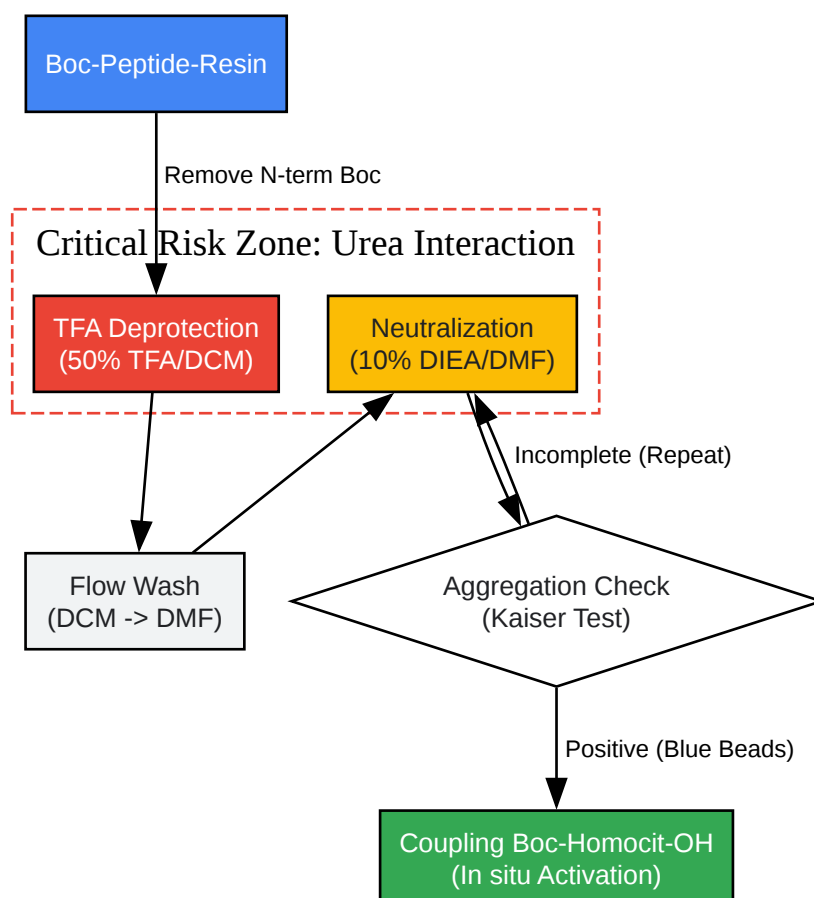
Boc-Peptide-Resin

Remove N-term Boc

Critical Risk Zone: Urea Interaction

TFA Deprotection
(50% TFA/DCM)

Neutralization
(10% DIEA/DMF)

Incomplete (Repeat)

Flow Wash
(DCM -> DMF)

Aggregation Check
(Kaiser Test)

Positive (Blue Beads)

Coupling Boc-Homocit-OH
(In situ Activation)